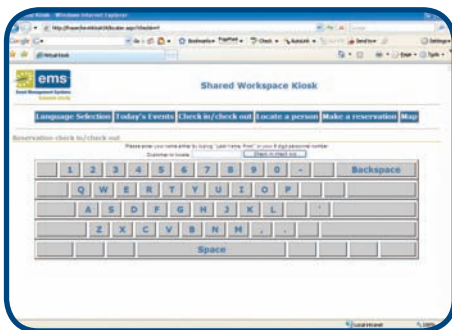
Windows Internet Explorer

ems

Shared Workspace Kiosk

Language Selection | Today's Events | Check in/check out | Locate a person | Make a reservation | Map

Reservation check in/check out

Please enter your name either by typing "Last Name, First" or your 8 digit personnel number

Customer to locate: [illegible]

| 1 | 2 | 3 | 4 | 5 | 6 | 7 | 8 | 9 | 0 | - | Backspace |
|---|---|---|---|---|---|---|---|---|---|---|---|
| Q | W | E | R | T | Y | U | I | O | P | | |
| A | S | D | F | G | H | J | K | L | ' | | |
| Z | X | C | V | B | N | M | , | . | | | |
| Space | | | | | | | | | | | |

Local intranet